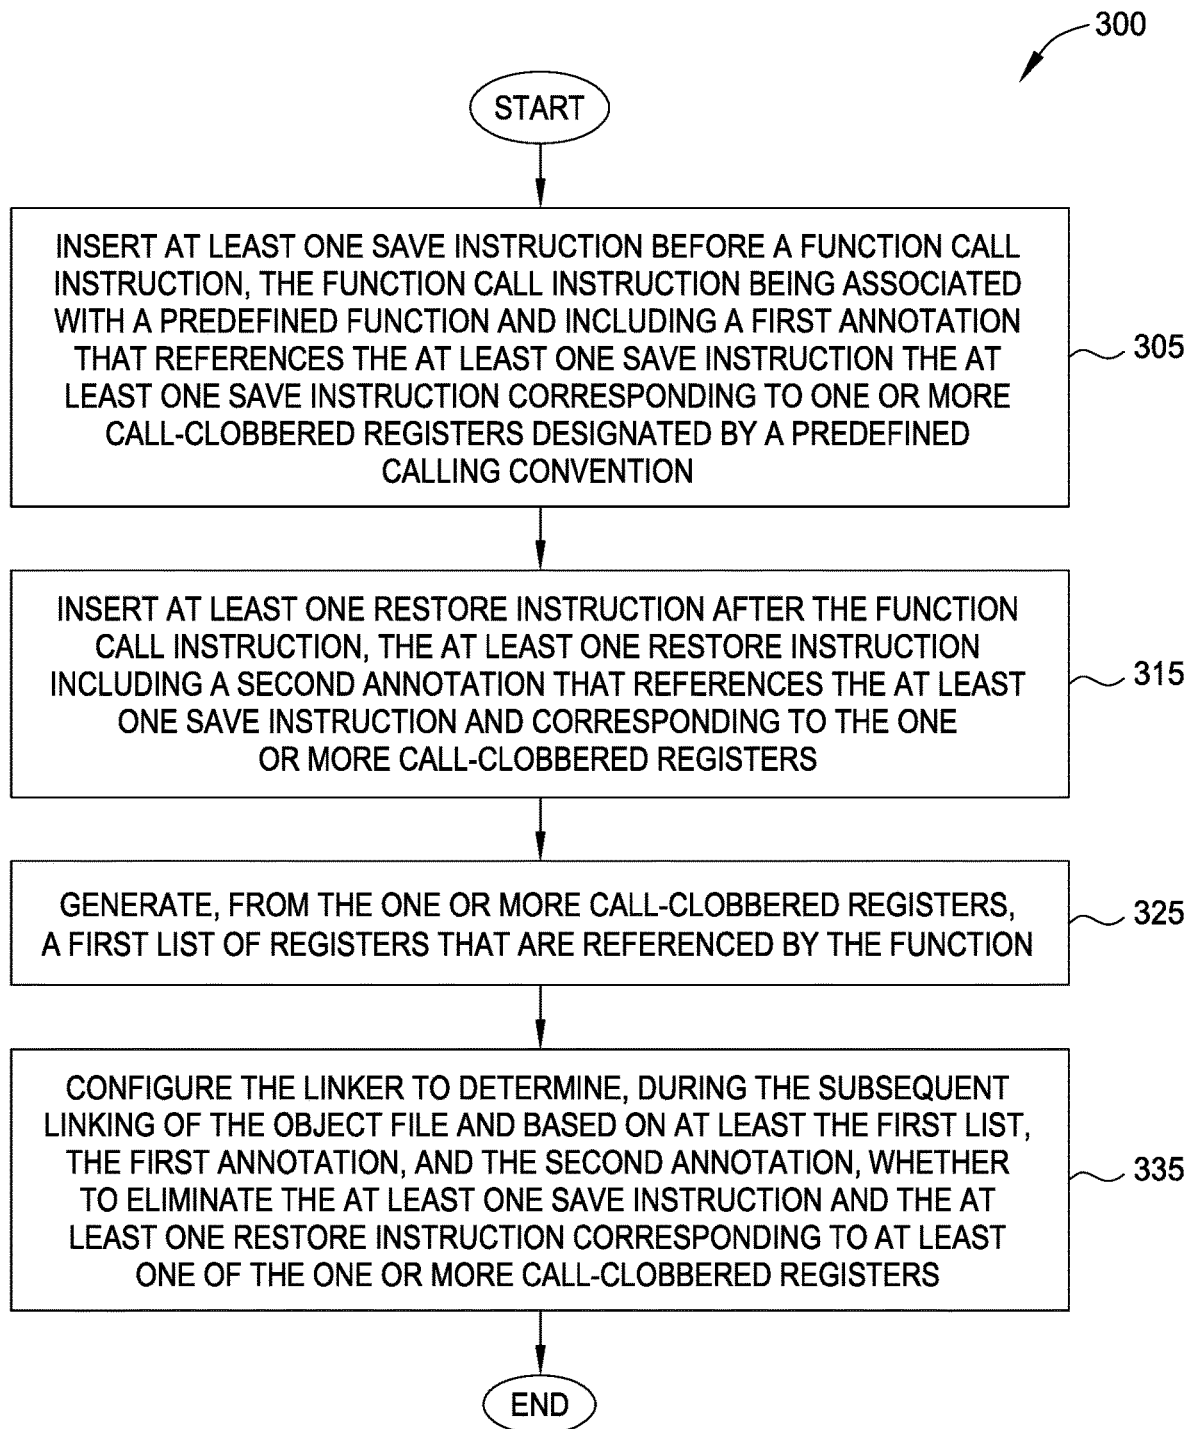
300

START

INSERT AT LEAST ONE SAVE INSTRUCTION BEFORE A FUNCTION CALL INSTRUCTION, THE FUNCTION CALL INSTRUCTION BEING ASSOCIATED WITH A PREDEFINED FUNCTION AND INCLUDING A FIRST ANNOTATION THAT REFERENCES THE AT LEAST ONE SAVE INSTRUCTION THE AT LEAST ONE SAVE INSTRUCTION CORRESPONDING TO ONE OR MORE CALL-CLOBBERED REGISTERS DESIGNATED BY A PREDEFINED CALLING CONVENTION

305

INSERT AT LEAST ONE RESTORE INSTRUCTION AFTER THE FUNCTION CALL INSTRUCTION, THE AT LEAST ONE RESTORE INSTRUCTION INCLUDING A SECOND ANNOTATION THAT REFERENCES THE AT LEAST ONE SAVE INSTRUCTION AND CORRESPONDING TO THE ONE OR MORE CALL-CLOBBERED REGISTERS

315

GENERATE, FROM THE ONE OR MORE CALL-CLOBBERED REGISTERS, A FIRST LIST OF REGISTERS THAT ARE REFERENCED BY THE FUNCTION

325

CONFIGURE THE LINKER TO DETERMINE, DURING THE SUBSEQUENT LINKING OF THE OBJECT FILE AND BASED ON AT LEAST THE FIRST LIST, THE FIRST ANNOTATION, AND THE SECOND ANNOTATION, WHETHER TO ELIMINATE THE AT LEAST ONE SAVE INSTRUCTION AND THE AT LEAST ONE RESTORE INSTRUCTION CORRESPONDING TO AT LEAST ONE OF THE ONE OR MORE CALL-CLOBBERED REGISTERS

335

END